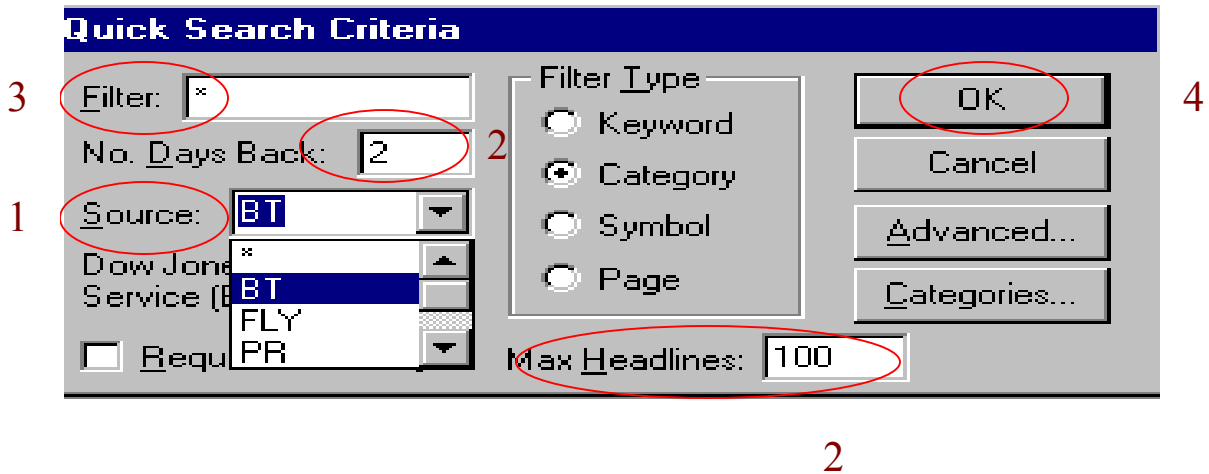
Quick Search Criteria

3 Filter: *

No. Days Back: 2

2

1 Source: BT

*
BT
FLY
PR

Dow Jone
Service (E

Requ

Filter Type
Keyword
Category
Symbol
Page

Max Headlines: 100

OK

4

Cancel

Advanced...

Categories...

2